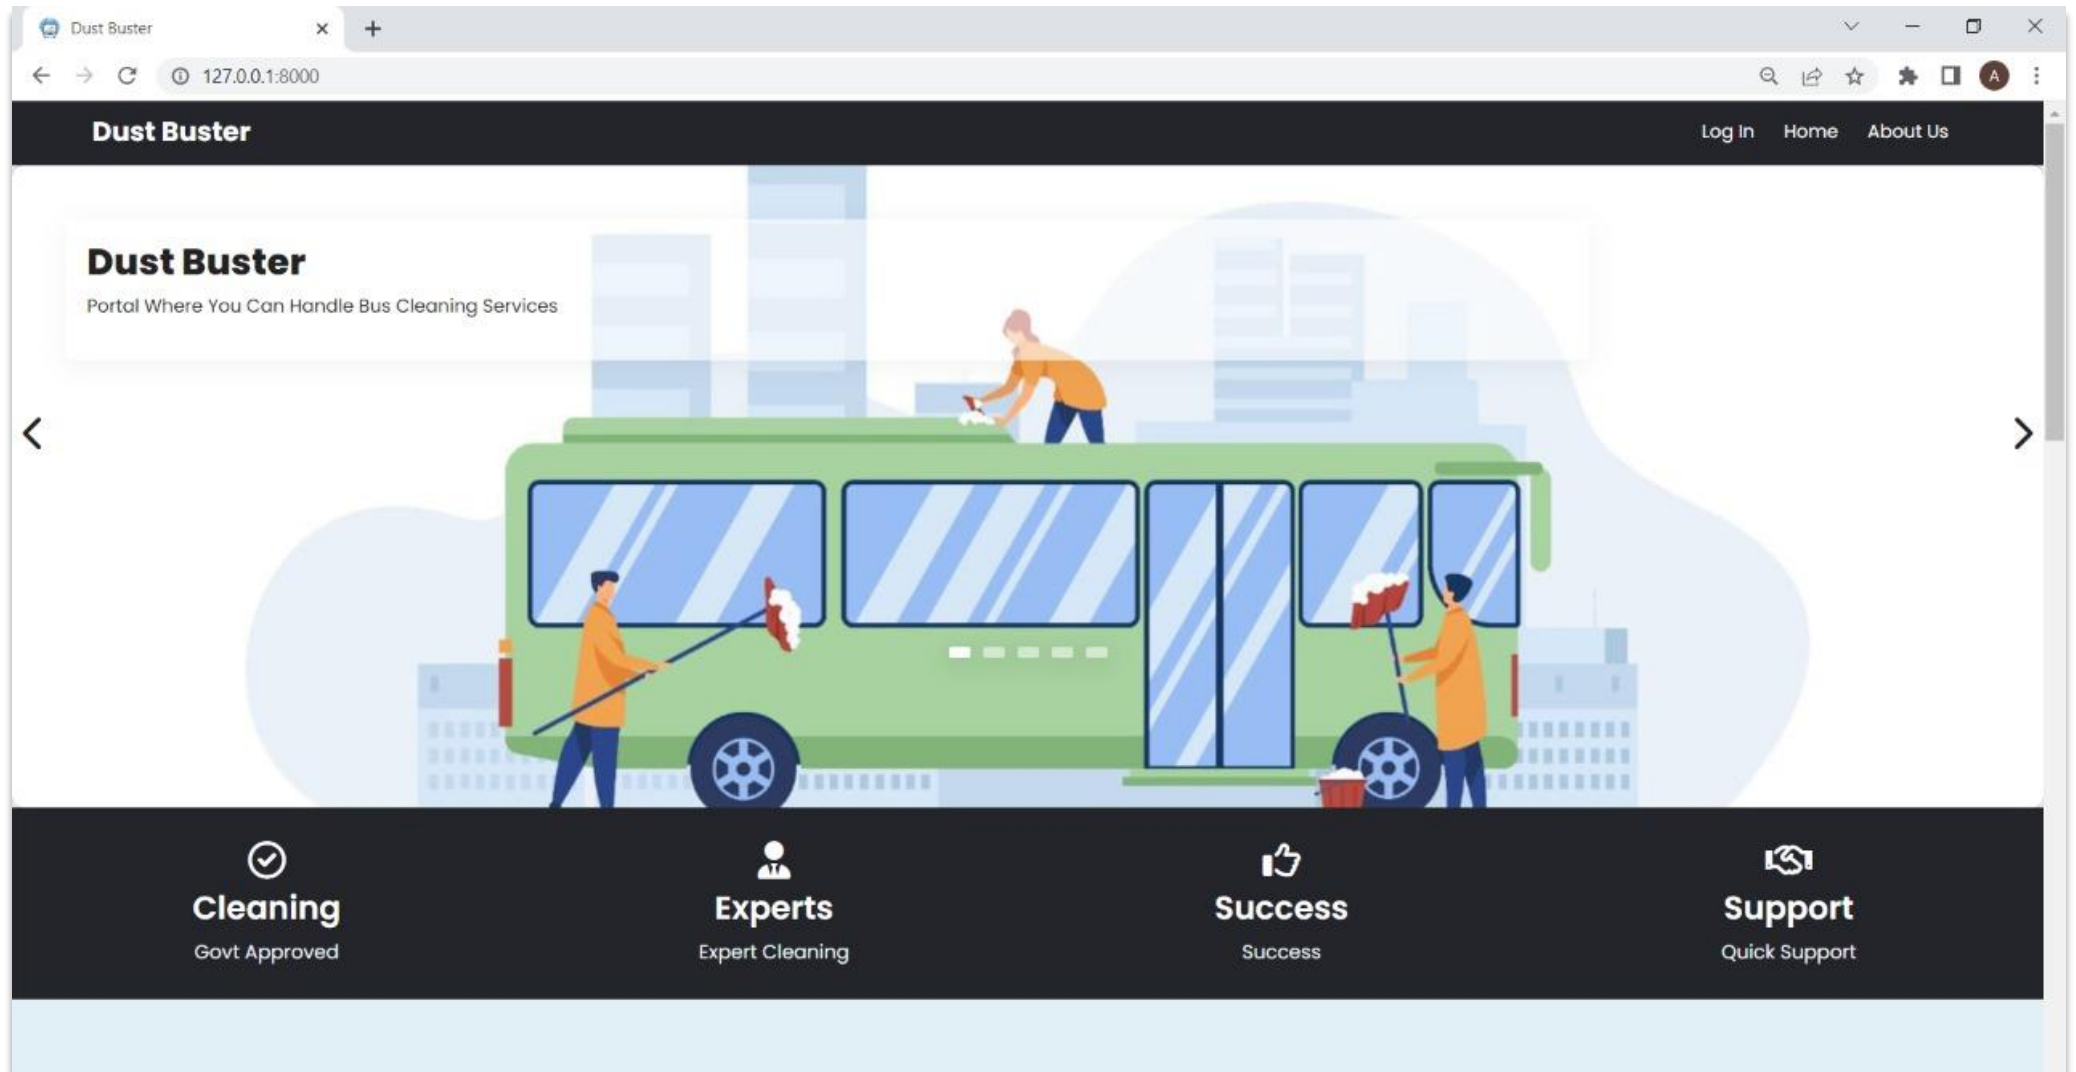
Dust Buster
127.0.0.1:8000
A

Dust Buster
Log In Home About Us

Dust Buster
Portal Where You Can Handle Bus Cleaning Services

Cleaning
Govt Approved

Experts
Expert Cleaning

Success
Success

Support
Quick Support